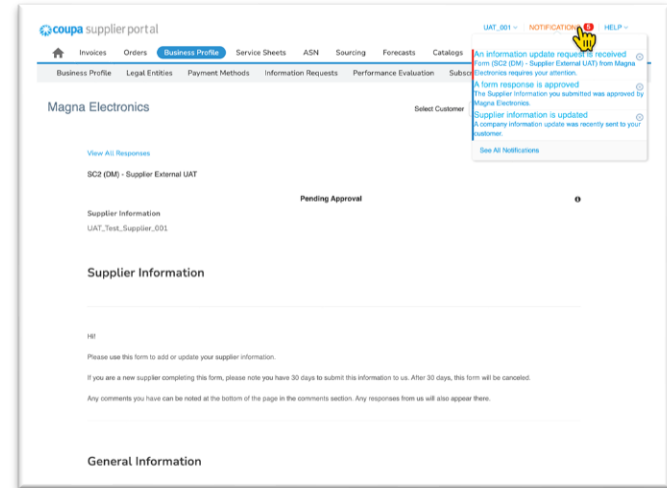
coupa supplier portal

UAT_001 ∨ NOTIFICATIONS 6 HELP ∨

Invoices Orders Business Profile Service Sheets ASN Sourcing Forecasts Catalogs

Business Profile Legal Entities Payment Methods Information Requests Performance Evaluation Subsc

An information update request is received
Form (SC2 (DM) - Supplier External UAT) from Magna Electronics requires your attention.

A form response is approved
The Supplier Information you submitted was approved by Magna Electronics.

Supplier information is updated
A company information update was recently sent to your customer.

See All Notifications

Magna Electronics

Select Customer

View All Responses

SC2 (DM) - Supplier External UAT

Pending Approval

Supplier Information

UAT_Test_Supplier_001

Supplier Information

Hi!

Please use this form to add or update your supplier information.

If you are a new supplier completing this form, please note you have 30 days to submit this information to us. After 30 days, this form will be canceled.

Any comments you have can be noted at the bottom of the page in the comments section. Any responses from us will also appear there.

General Information